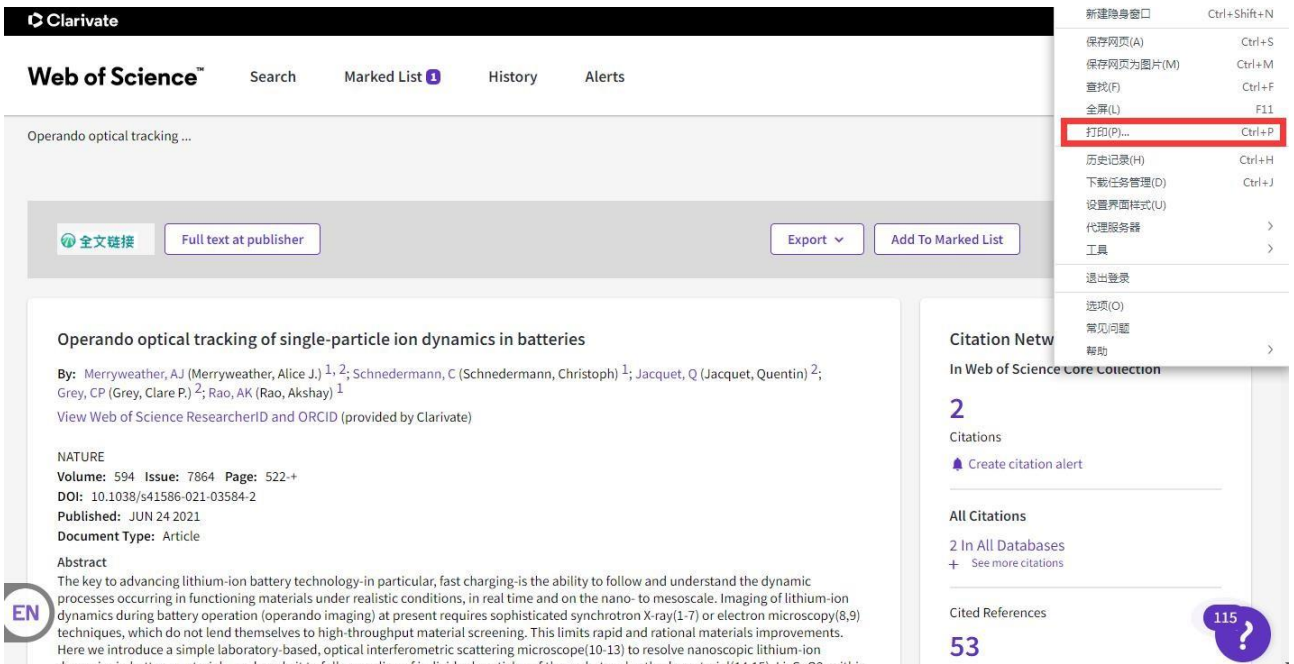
Clarivate

Web of Science™ Search Marked List 1 History Alerts

Operando optical tracking ...

全文链接 Full text at publisher

Export ⌄ Add To Marked List

Operando optical tracking of single-particle ion dynamics in batteries

By: Merryweather, AJ (Merryweather, Alice J.) 1, 2; Schnedermann, C (Schnedermann, Christoph) 1; Jacquet, Q (Jacquet, Quentin) 2; Grey, CP (Grey, Clare P.) 2; Rao, AK (Rao, Akshay) 1

View Web of Science ResearcherID and ORCID (provided by Clarivate)

NATURE
Volume: 594 Issue: 7864 Page: 522-+
DOI: 10.1038/s41586-021-03584-2
Published: JUN 24 2021
Document Type: Article

Abstract
The key to advancing lithium-ion battery technology-in particular, fast charging-is the ability to follow and understand the dynamic processes occurring in functioning materials under realistic conditions, in real time and on the nano- to mesoscale. Imaging of lithium-ion dynamics during battery operation (operando imaging) at present requires sophisticated synchrotron X-ray(1-7) or electron microscopy(8,9) techniques, which do not lend themselves to high-throughput material screening. This limits rapid and rational materials improvements. Here we introduce a simple laboratory-based, optical interferometric scattering microscope(10-13) to resolve nanoscopic lithium-ion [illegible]

EN

Citation Netw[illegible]
In Web of Science Core Collection

2
Citations

Create citation alert

All Citations
2 In All Databases
+ See more citations

Cited References
53

115
?

新建隐身窗口 Ctrl+Shift+N
保存网页(A) Ctrl+S
保存网页为图片(M) Ctrl+M
查找(F) Ctrl+F
全屏(L) F11
打印(P)... Ctrl+P
历史记录(H) Ctrl+H
下载任务管理(D) Ctrl+J
设置界面样式(U)
代理服务器 >
工具 >
退出登录
选项(O)
常见问题
帮助 >